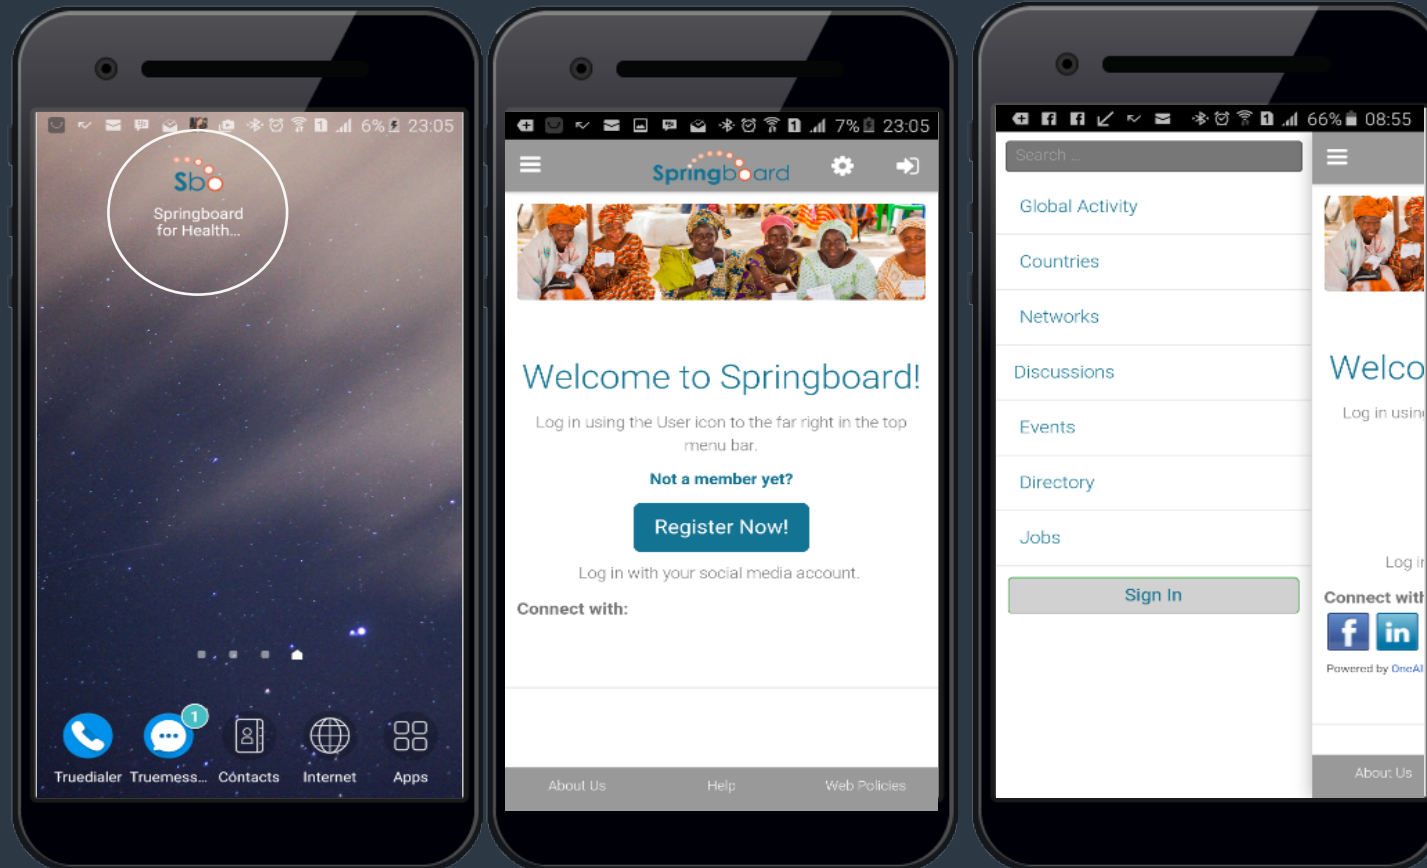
6% 23:05

Sbo
Springboard for Health...

1
Truedialer Truemess... Contacts Internet Apps

7% 23:05

Springboard

Welcome to Springboard!

Log in using the User icon to the far right in the top menu bar.

Not a member yet?

Register Now!

Log in with your social media account.

Connect with:

About Us Help Web Policies

66% 08:55

Search ...

Global Activity

Countries

Networks

Discussions

Events

Directory

Jobs

Sign In

Welco

Log in usin

Log i

Connect wit

Powered by OneAl

About Us